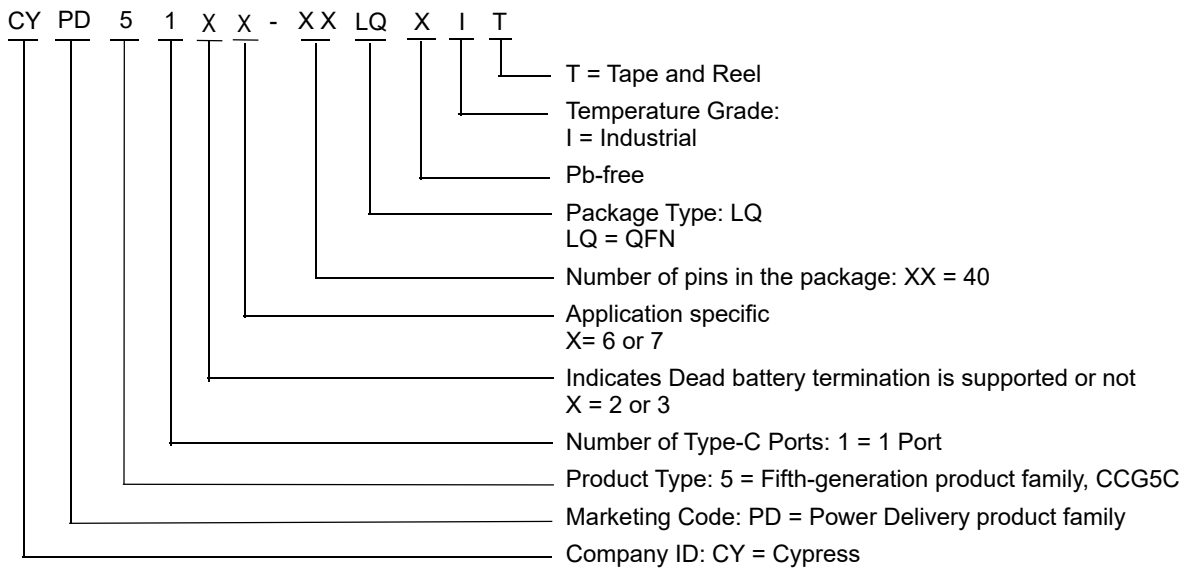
CY PD 5 1 X X - XX LQ X I T

T = Tape and Reel

Temperature Grade:
I = Industrial

Pb-free

Package Type: LQ
LQ = QFN

Number of pins in the package: XX = 40

Application specific
X= 6 or 7

Indicates Dead battery termination is supported or not
X = 2 or 3

Number of Type-C Ports: 1 = 1 Port

Product Type: 5 = Fifth-generation product family, CCG5C

Marketing Code: PD = Power Delivery product family

Company ID: CY = Cypress